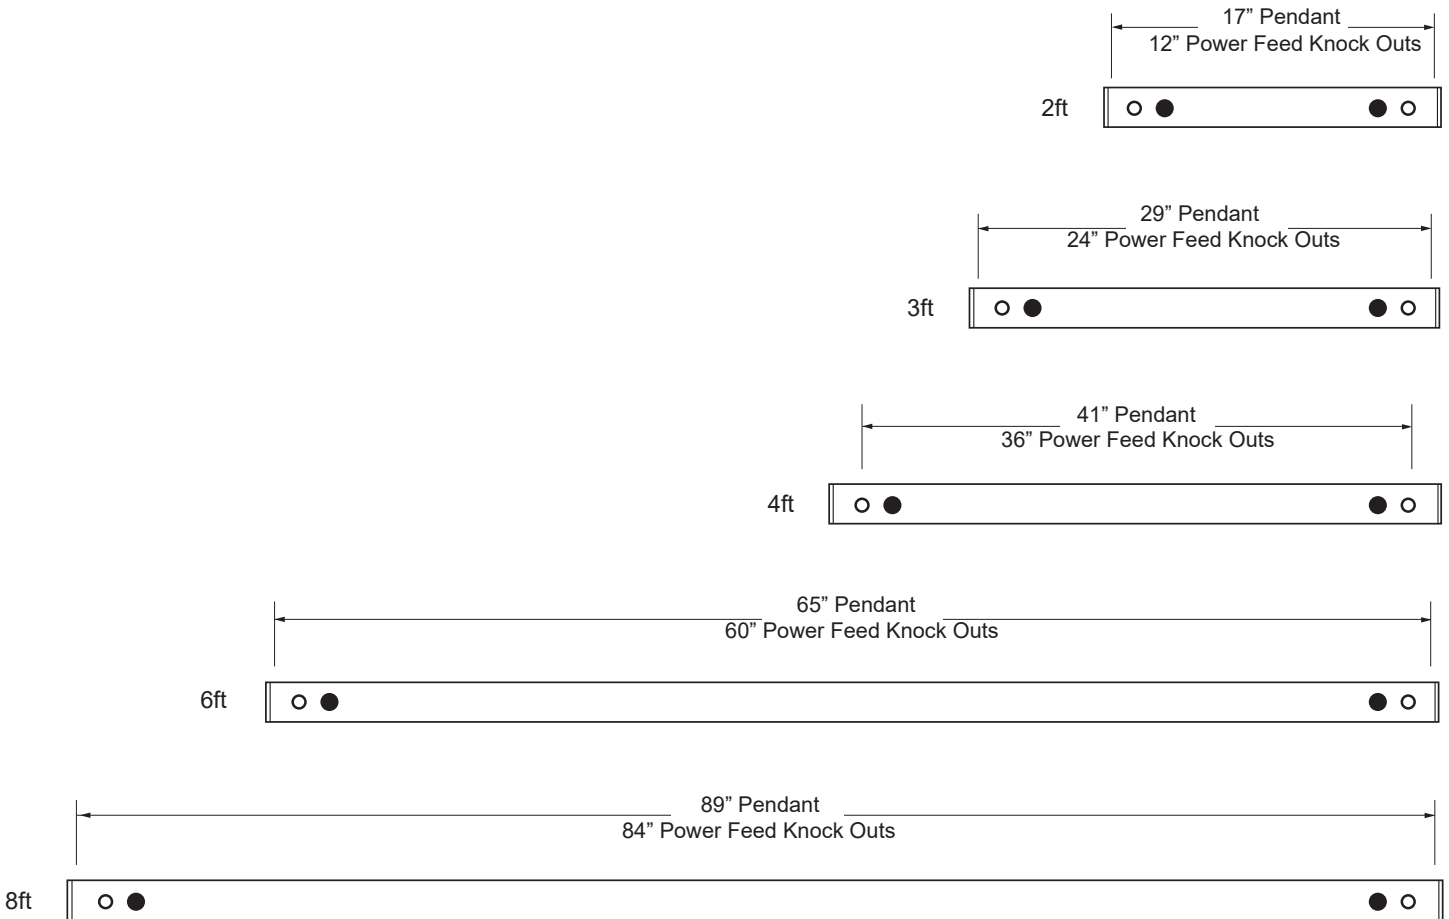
17” Pendant
12” Power Feed Knock Outs

2ft

29” Pendant
24” Power Feed Knock Outs

3ft

41” Pendant
36” Power Feed Knock Outs

4ft

65” Pendant
60” Power Feed Knock Outs

6ft

89” Pendant
84” Power Feed Knock Outs

8ft